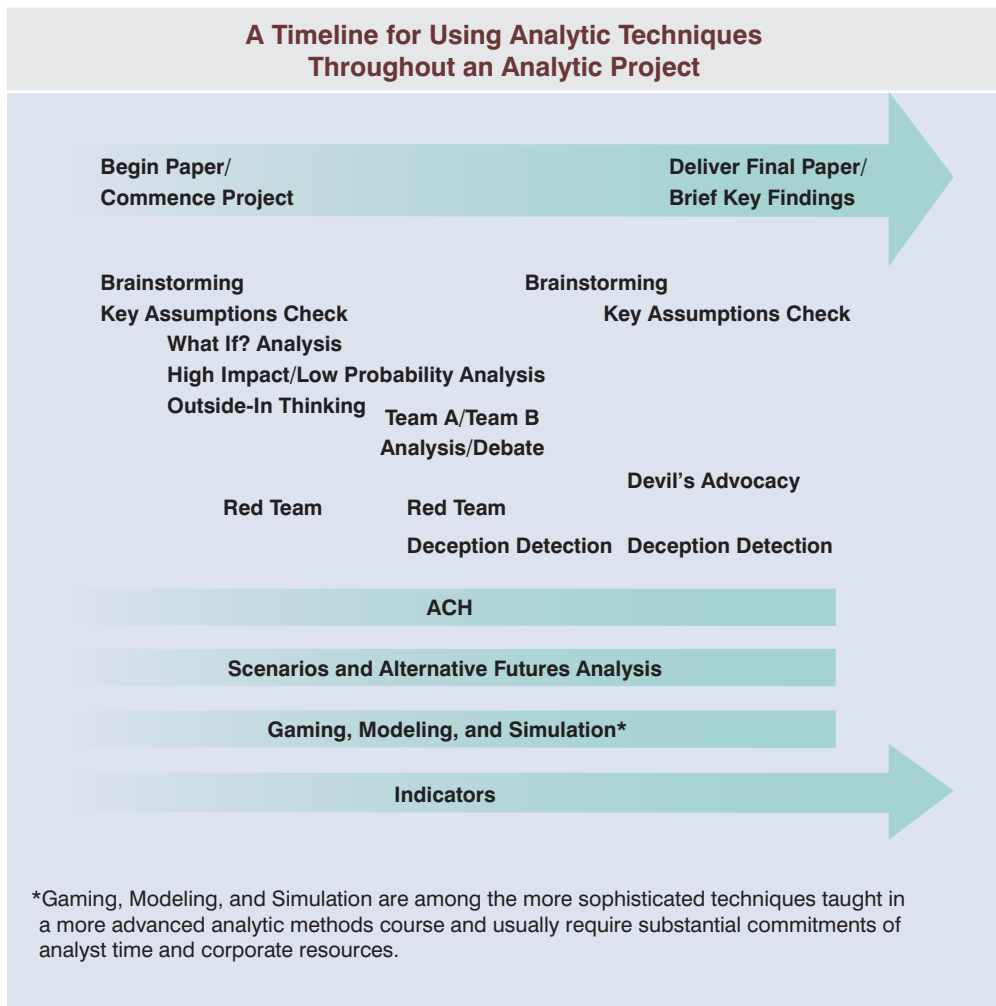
A Timeline for Using Analytic Techniques Throughout an Analytic Project

Begin Paper/
Commence Project

Deliver Final Paper/
Brief Key Findings

Brainstorming
Key Assumptions Check
What If? Analysis
High Impact/Low Probability Analysis
Outside-In Thinking

Brainstorming
Key Assumptions Check

Team A/Team B
Analysis/Debate

Devil's Advocacy

Red Team

Red Team
Deception Detection

Deception Detection

ACH

Scenarios and Alternative Futures Analysis

Gaming, Modeling, and Simulation*

Indicators

*Gaming, Modeling, and Simulation are among the more sophisticated techniques taught in a more advanced analytic methods course and usually require substantial commitments of analyst time and corporate resources.